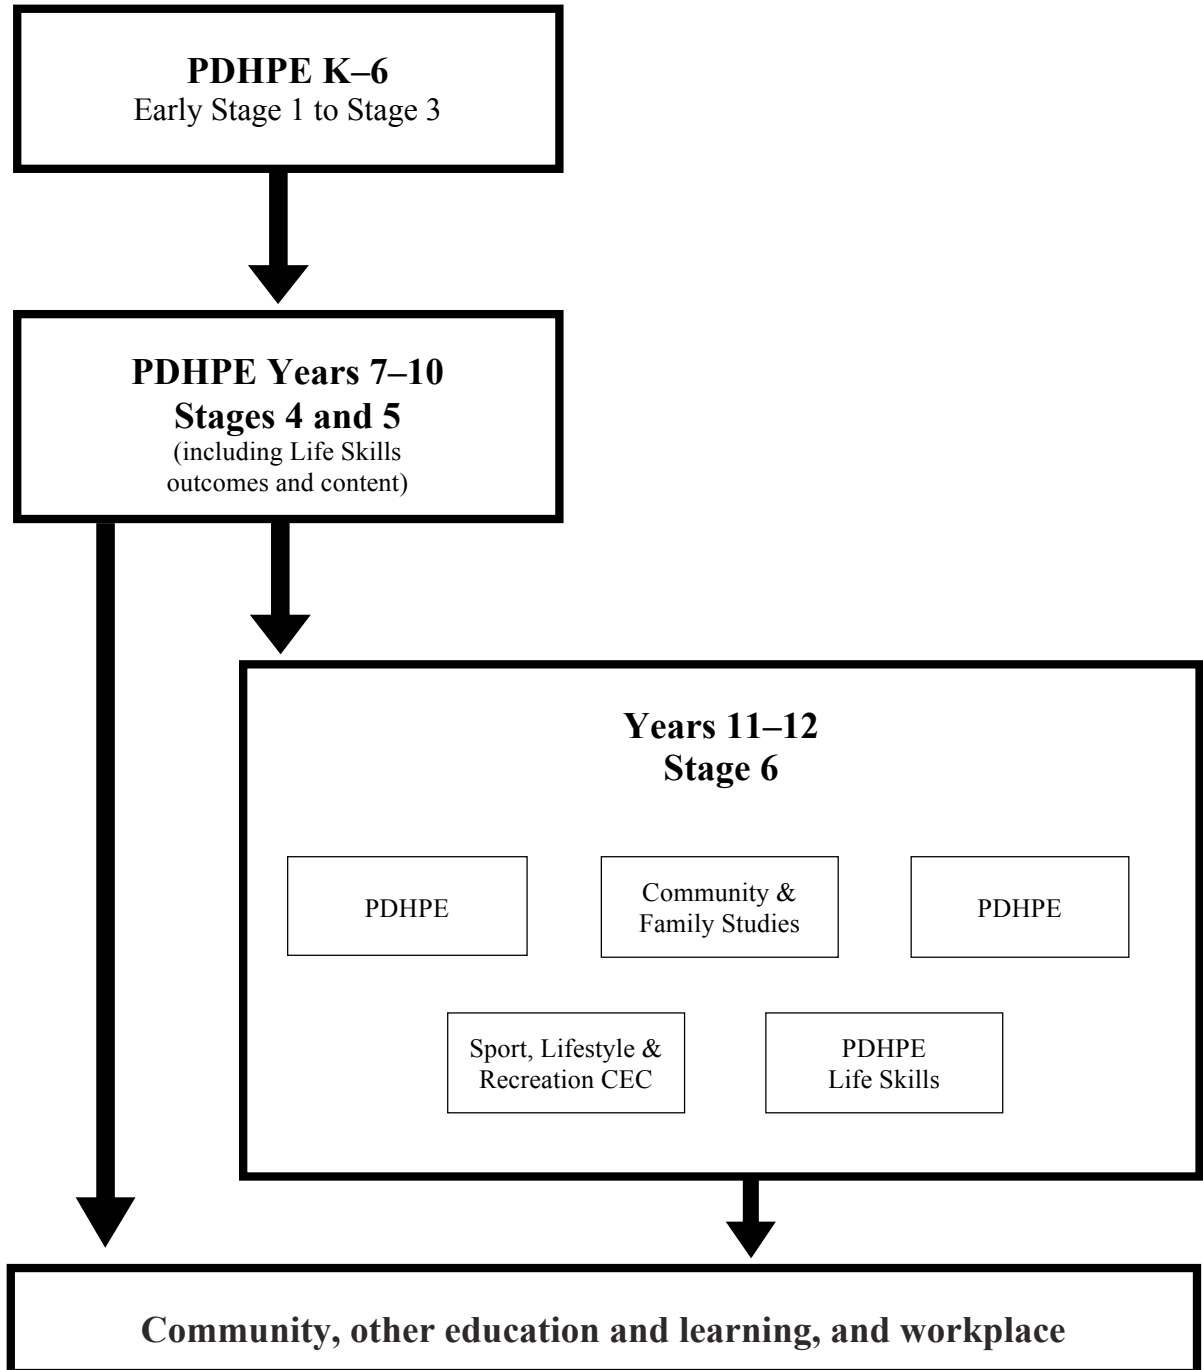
**PDHPE K–6**
Early Stage 1 to Stage 3

**PDHPE Years 7–10**
**Stages 4 and 5**
(including Life Skills outcomes and content)

**Years 11–12**
**Stage 6**

PDHPE

Community & Family Studies

PDHPE

Sport, Lifestyle & Recreation CEC

PDHPE Life Skills

**Community, other education and learning, and workplace**